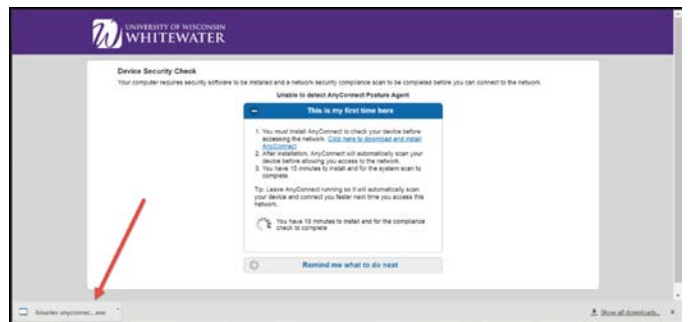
UNIVERSITY OF WISCONSIN
WHITEWATER

Device Security Check

Your computer requires security software to be installed and a network security compliance scan to be completed before you can connect to the network.

Unable to detect AnyConnect Posture Agent

This is my first time here

1. You must install AnyConnect to check your device before accessing the network. Click here to download and install AnyConnect
2. After installation, AnyConnect will automatically scan your device before allowing you access to the network.
3. You have 15 minutes to install and for the system scan to complete.

Tip: Leave AnyConnect running so it will automatically scan your device and connect you faster next time you access this network.

You have 15 minutes to install and for the compliance check to complete

Remind me what to do next

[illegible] anyconnect....exe

Show all downloads...